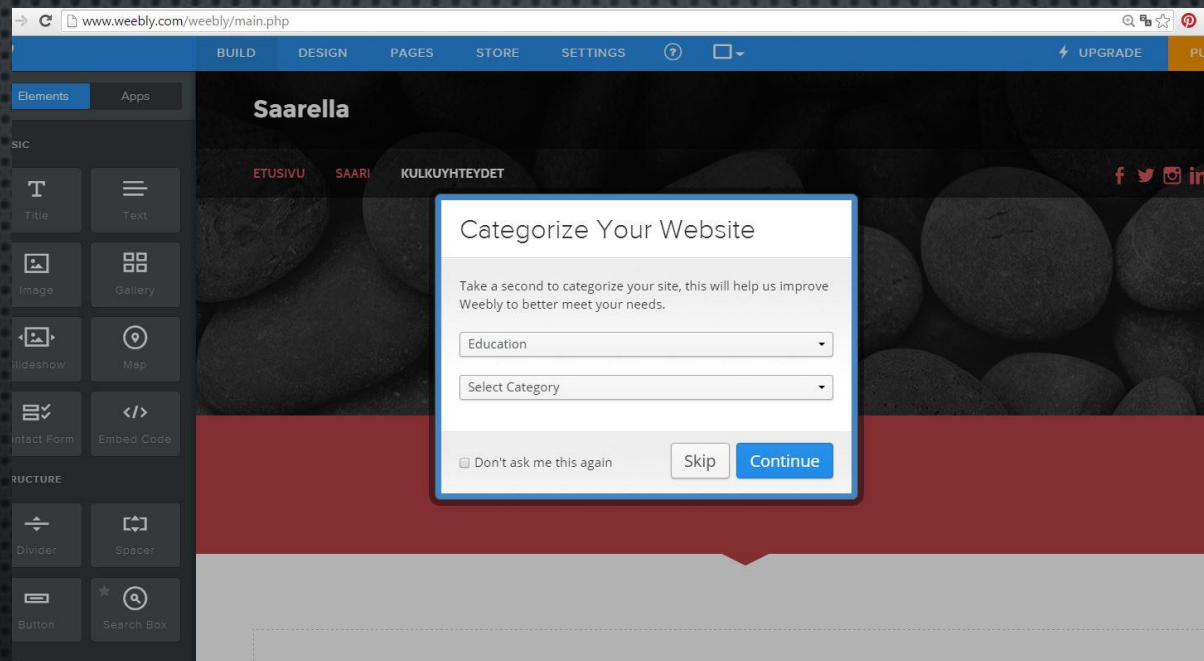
www.weebly.com/weebly/main.php

BUILD DESIGN PAGES STORE SETTINGS ?

UPGRADE PU

Elements Apps

SIC

Title Text

Image Gallery

lideshow Map

ntact Form Embed Code

RUCTURE

Divider Spacer

Button Search Box

Saarella

ETUSIVU SAARI KULKUYHTEYDET

Categorize Your Website

Take a second to categorize your site, this will help us improve Weebly to better meet your needs.

Education

Select Category

Don't ask me this again

Skip Continue